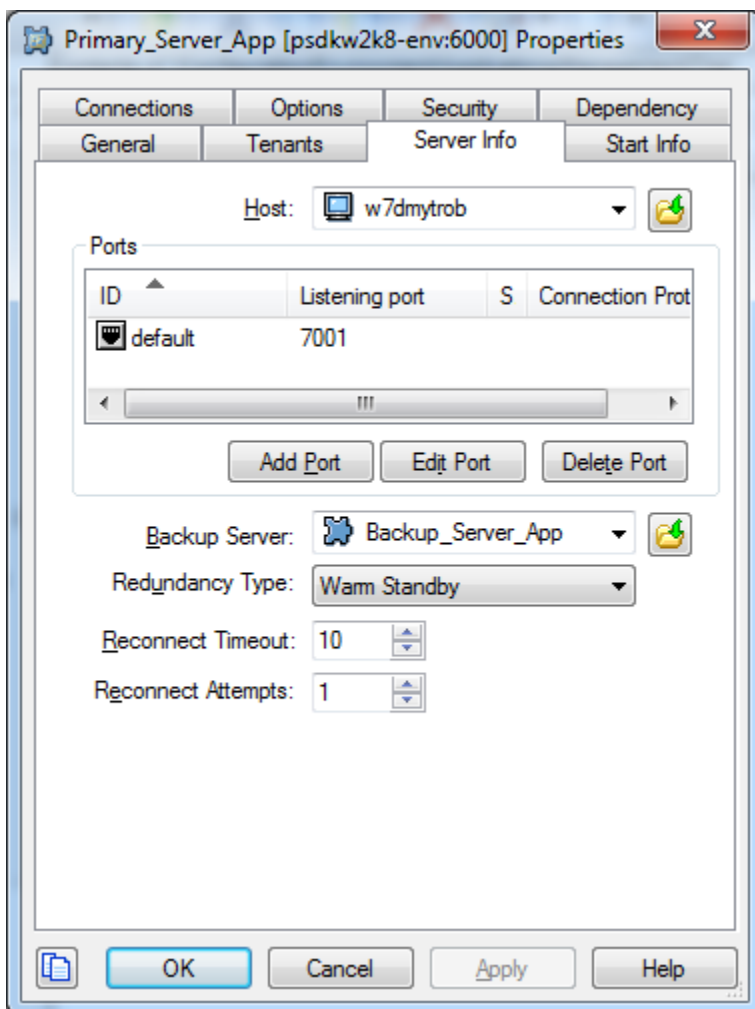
Primary_Server_App [psdkw2k8-env:6000] Properties

X

Connections
Options
Security
Dependency
General
Tenants
Server Info
Start Info

Host: w7dmytrob

Ports

| ID | Listening port | S | Connection Prot |
|---|---|---|---|
| default | 7001 | | |

Add Port
Edit Port
Delete Port

Backup Server: Backup_Server_App

Redundancy Type: Warm Standby

Reconnect Timeout: 10

Reconnect Attempts: 1

OK
Cancel
Apply
Help